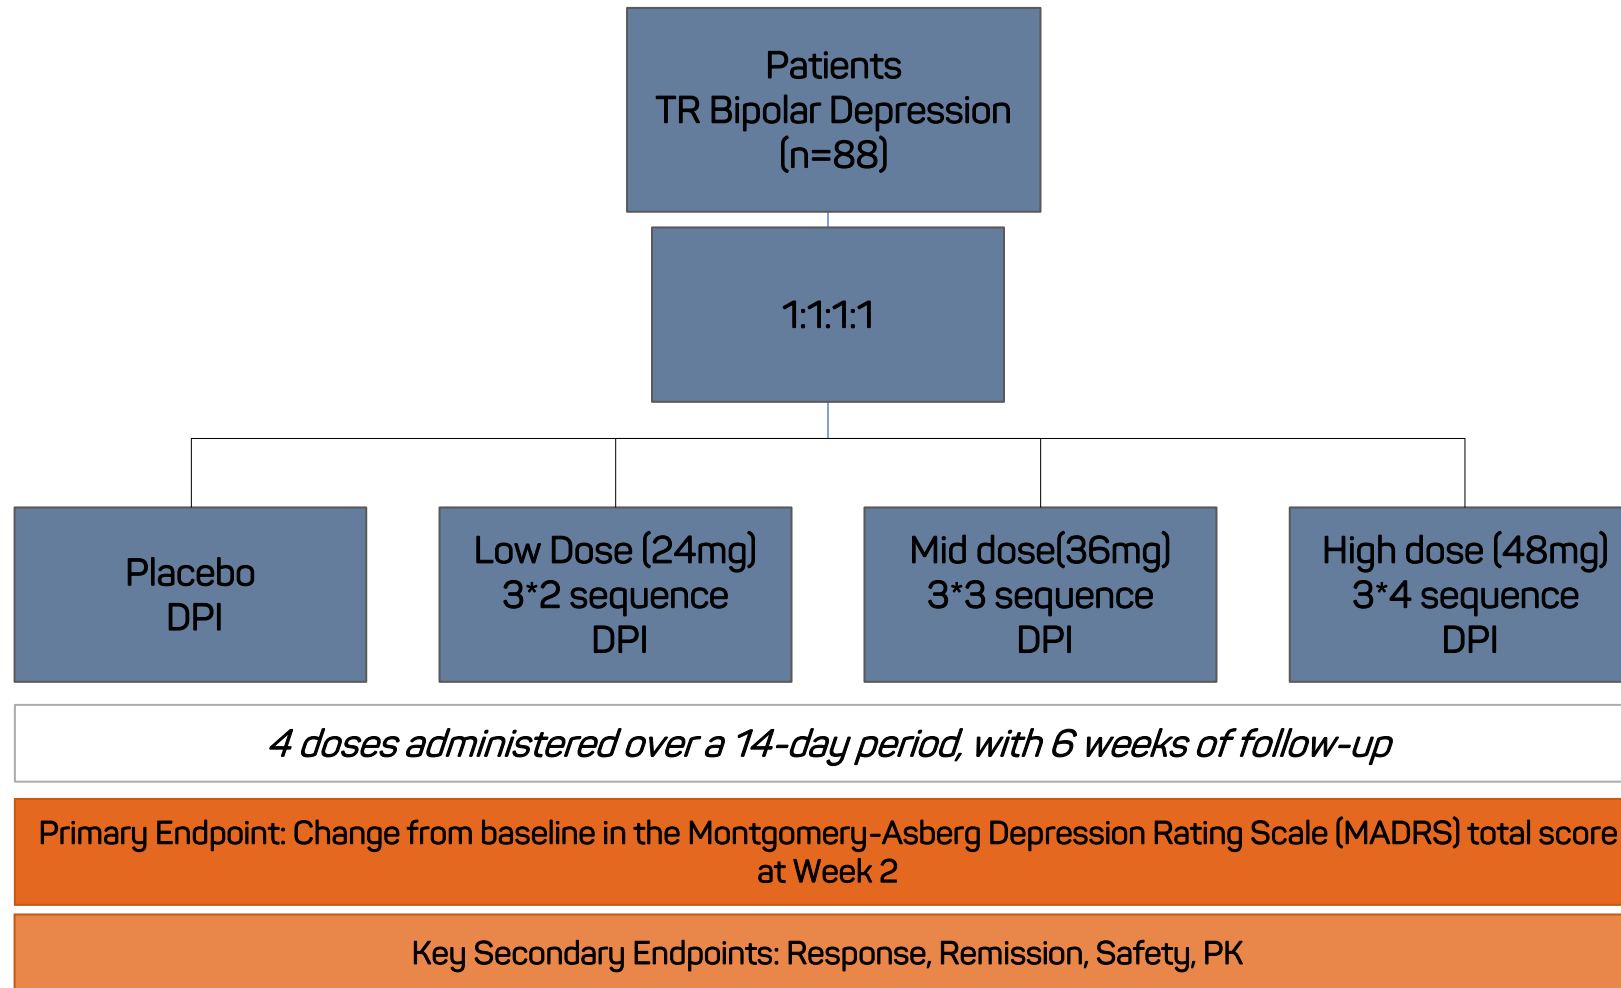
Patients
TR Bipolar Depression
(n=88)

1:1:1:1

Placebo
DPI

Low Dose (24mg)
3*2 sequence
DPI

Mid dose(36mg)
3*3 sequence
DPI

High dose (48mg)
3*4 sequence
DPI

4 doses administered over a 14-day period, with 6 weeks of follow-up

Primary Endpoint: Change from baseline in the Montgomery-Asberg Depression Rating Scale (MADRS) total score at Week 2

Key Secondary Endpoints: Response, Remission, Safety, PK